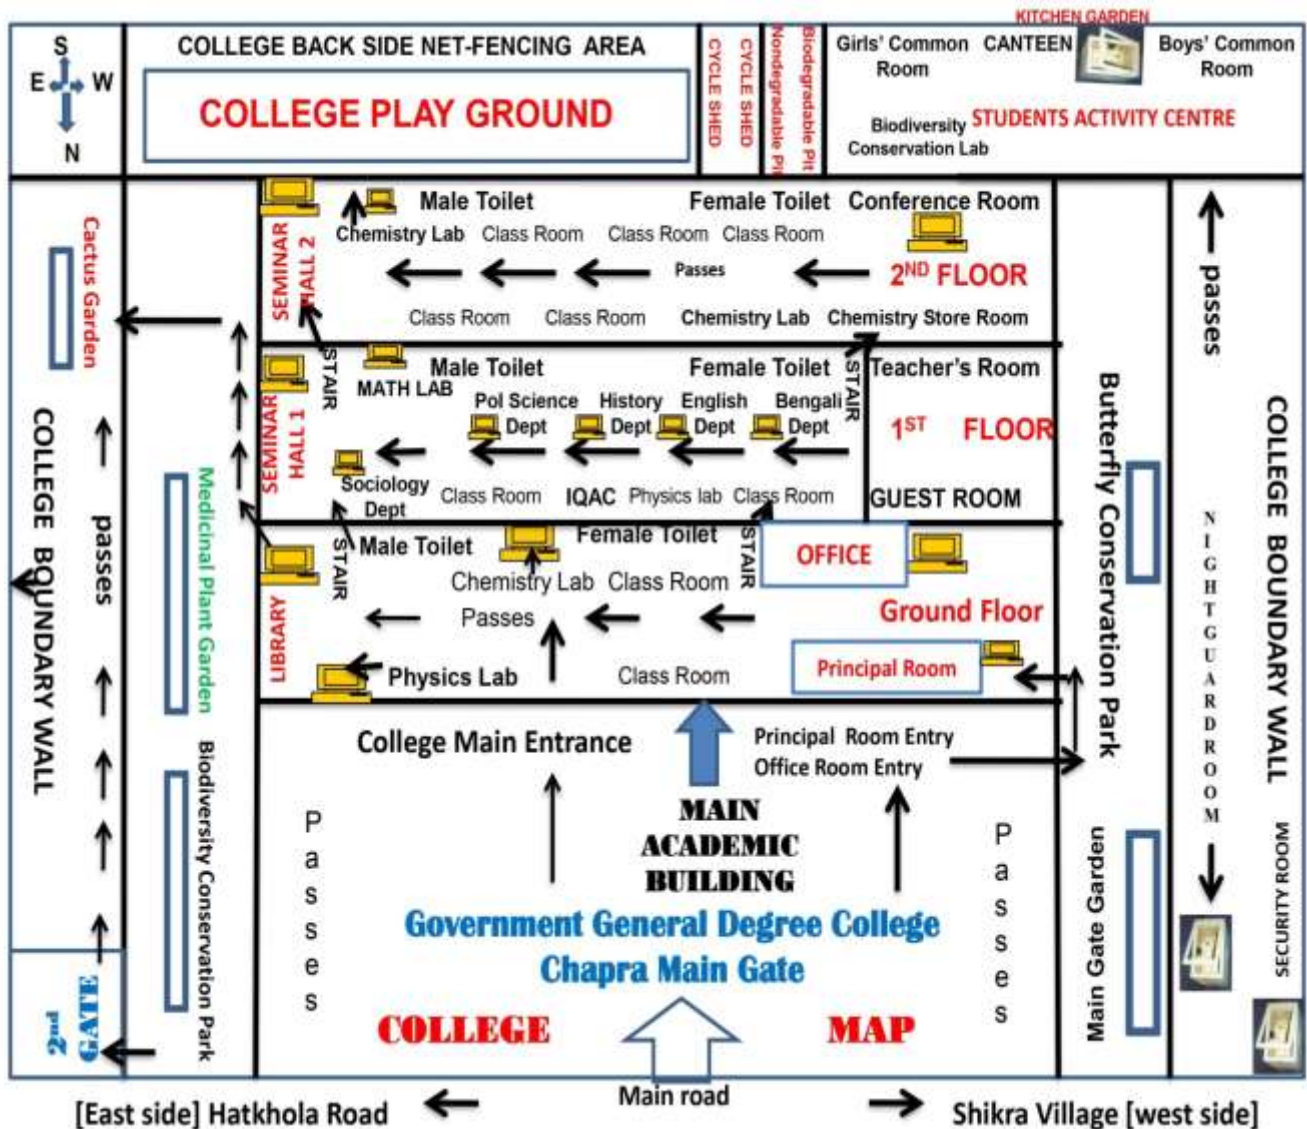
S
E W
N

COLLEGE BACK SIDE NET-FENCING AREA

COLLEGE PLAY GROUND

CYCLE SHED
CYCLE SHED
Nondegradable Pit
Biodegradable Pit

KITCHEN GARDEN
Girls' Common Room
CANTEEN
Boys' Common Room
Biodiversity Conservation Lab
STUDENTS ACTIVITY CENTRE

Cactus Garden

SEMINAR HALL 2
Male Toilet
Female Toilet
Conference Room
Chemistry Lab
Class Room
Class Room
Class Room
Passes
2ND FLOOR
Class Room
Class Room
Chemistry Lab
Chemistry Store Room

STAIR
SEMINAR HALL 1
Male Toilet
Female Toilet
STAIR
Teacher's Room
MATH LAB
Pol Science Dept
History Dept
English Dept
Bengali Dept
1ST FLOOR
Sociology Dept
Class Room
IQAC
Physics lab
Class Room
GUEST ROOM

STAIR
Male Toilet
Female Toilet
STAIR
OFFICE
LIBRARY
Chemistry Lab
Class Room
Passes
Ground Floor
Physics Lab
Class Room
Principal Room

College Main Entrance
Principal Room Entry
Office Room Entry

COLLEGE BOUNDARY WALL
passes
Medicinal Plant Garden
Biodiversity Conservation Park

Passes

MAIN ACADEMIC BUILDING

Government General Degree College Chapra Main Gate

Passes

Butterfly Conservation Park
Main Gate Garden
passes
NIGHTGUARDROOM
SECURITY ROOM
COLLEGE BOUNDARY WALL

2nd GATE

COLLEGE
MAP

Main road
[East side] Hatkhola Road
Shikra Village [west side]